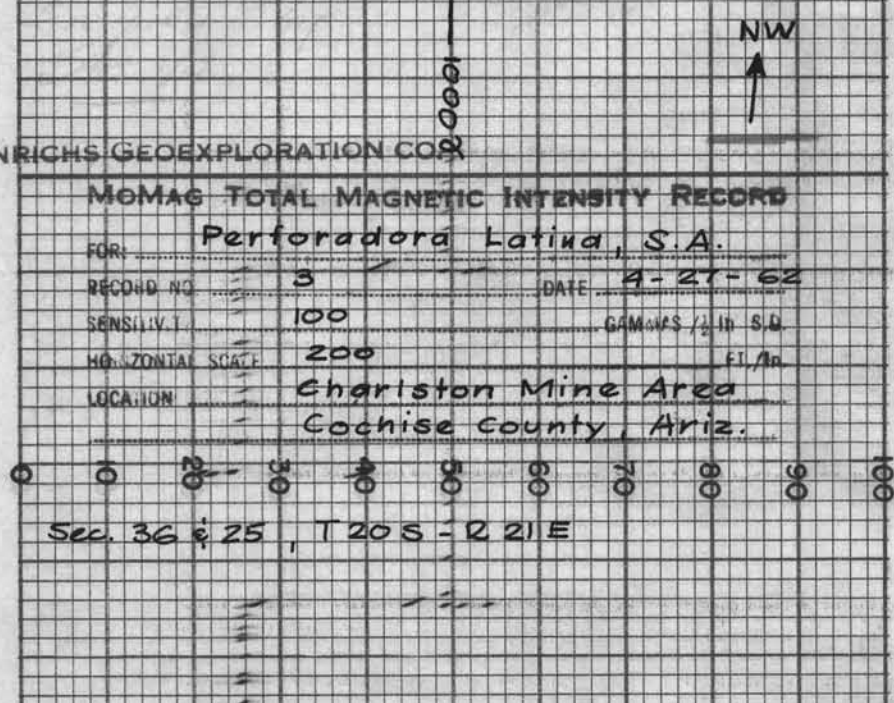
NW

10000

NRICHS GEOEXPLORATION CO.

MOMAG TOTAL MAGNETIC INTENSITY RECORD

FOR: Perforadora Latina, S.A.

RECORD NO. 3 DATE 4-27-62

SENSITIVITY 100 GAMMAS / ½ In. S.D.

HORIZONTAL SCALE 200 FT./In.

LOCATION Charlston Mine Area
Cochise County, Ariz.

0 10 20 30 40 50 60 70 80 90 100

Sec. 36 & 25, T20S - R21E